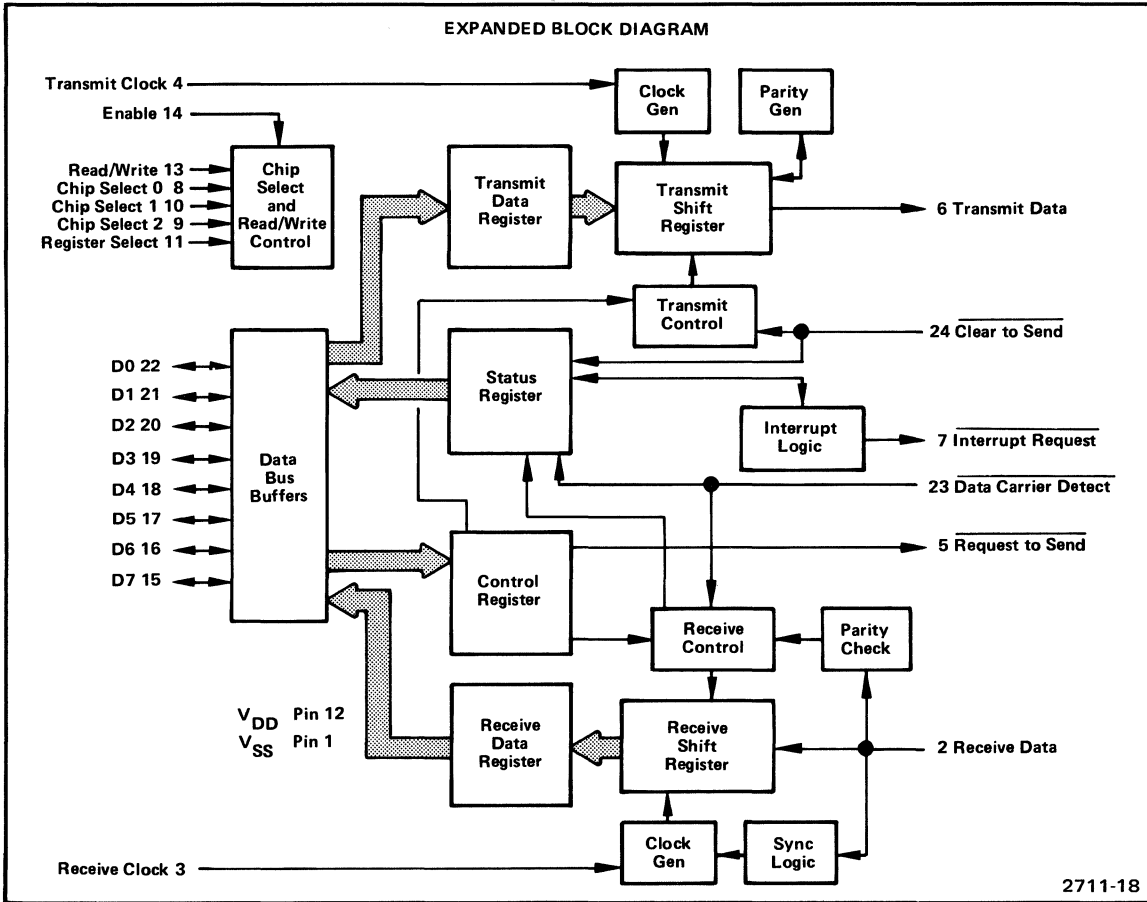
EXPANDED BLOCK DIAGRAM

Transmit Clock 4

Enable 14

Read/Write 13
Chip Select 0 8
Chip Select 1 10
Chip Select 2 9
Register Select 11

Chip Select and Read/Write Control

Clock Gen

Parity Gen

Transmit Data Register

Transmit Shift Register

6 Transmit Data

Transmit Control

24 $\overline{\text{Clear to Send}}$

D0 22
D1 21
D2 20
D3 19
D4 18
D5 17
D6 16
D7 15

Data Bus Buffers

Status Register

Interrupt Logic

7 $\overline{\text{Interrupt Request}}$

23 $\overline{\text{Data Carrier Detect}}$

Control Register

5 $\overline{\text{Request to Send}}$

Receive Control

Parity Check

$V_{DD}$ Pin 12
$V_{SS}$ Pin 1

Receive Data Register

Receive Shift Register

2 Receive Data

Receive Clock 3

Clock Gen

Sync Logic

2711-18